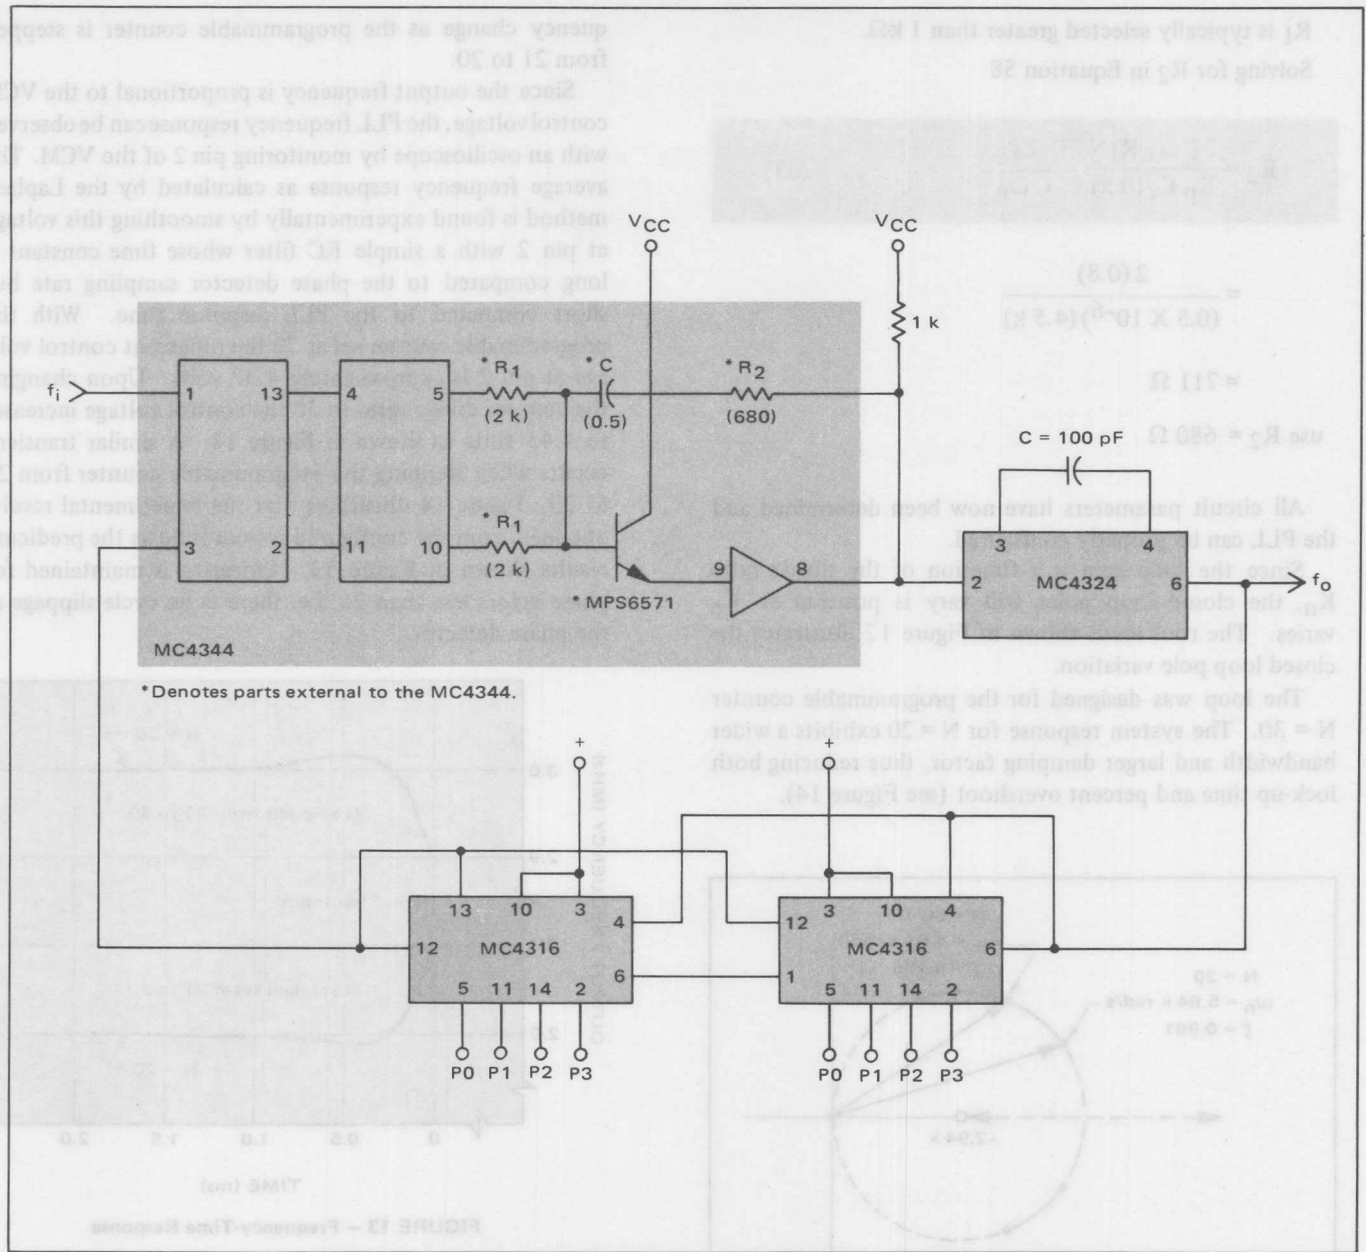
quency change as the programmable counter is stepped from 21 to 20.

Since the output frequency is proportional to the VCM control voltage, the PLL frequency response can be observed with an oscilloscope by monitoring pin 2 of the VCM. The average frequency response as calculated by the Laplace method is found experimentally by smoothing this voltage at pin 2 with a simple RC filter whose time constant is long compared to the phase detector sampling rate but short compared to the PLL response time. With the

$R_1$ is typically selected greater than 1 kΩ.

Solving for $R_2$ in Equation 58

$= \frac{2(0.8)}{(0.5 \times 10^{-6})(4.5 k)}$

= 711 Ω

use $R_2$ = 680 Ω

All circuit parameters have now been determined and the PLL can be properly evaluated.

Since the loop gain is a function of the divide-by-$N$, $K_n$, the closed loop poles will vary as $K_n$ varies. The root locus shown in Figure 12 illustrates the closed loop pole variation.

The loop was designed for the programmable counter N = 30. The system response for N = 20 exhibits a wider bandwidth and larger damping factor, thus reducing both lock-up time and percent overshoot (see Figure 14).

$V_{CC}$
$V_{CC}$
1 k
$f_i$
1
13
4
5
*$R_1$
(2 k)
*C
(0.5)
*$R_2$
(680)
C = 100 pF
3
2
11
10
$R_1$
(2 k)
*MPS6571
9
8
3
4
2
MC4324
6
$f_o$
MC4344
*Denotes parts external to the MC4344.
+
13
10
3
4
12
MC4316
6
5
11
14
2
P0
P1
P2
P3
+
12
3
10
4
MC4316
6
1
5
11
14
2
P0
P1
P2
P3